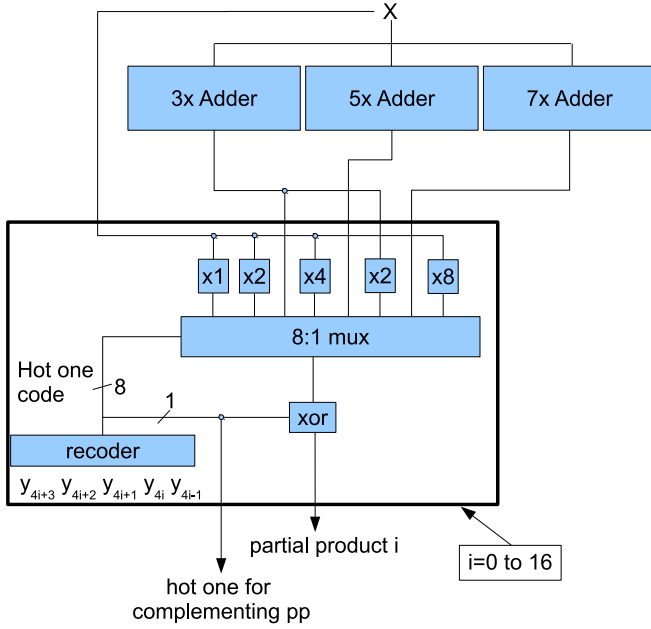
X

3x Adder

5x Adder

7x Adder

x1

x2

x4

x2

x8

8:1 mux

Hot one code

8

1

xor

recoder

$y_{4i+3}$ $y_{4i+2}$ $y_{4i+1}$ $y_{4i}$ $y_{4i-1}$

partial product i

i=0 to 16

hot one for complementing pp